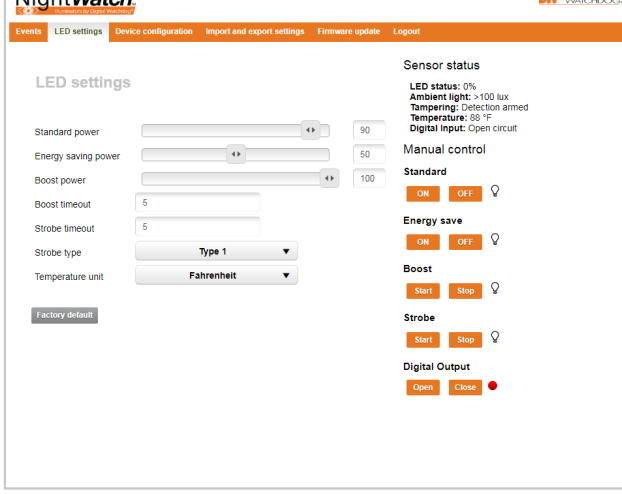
NightWatch
WATCHDOG

Events LED settings Device configuration Import and export settings Firmware update Logout

LED settings

Standard power 90
Energy saving power 50
Boost power 100
Boost timeout 5
Strobe timeout 5
Strobe type Type 1
Temperature unit Fahrenheit

Factory default

Sensor status

LED status: 0%
Ambient light: >100 lux
Tampering: Detection armed
Temperature: 88 °F
Digital Input: Open circuit

Manual control

Standard
ON OFF

Energy save
ON OFF

Boost
Start Stop

Strobe
Start Stop

Digital Output
Open Close